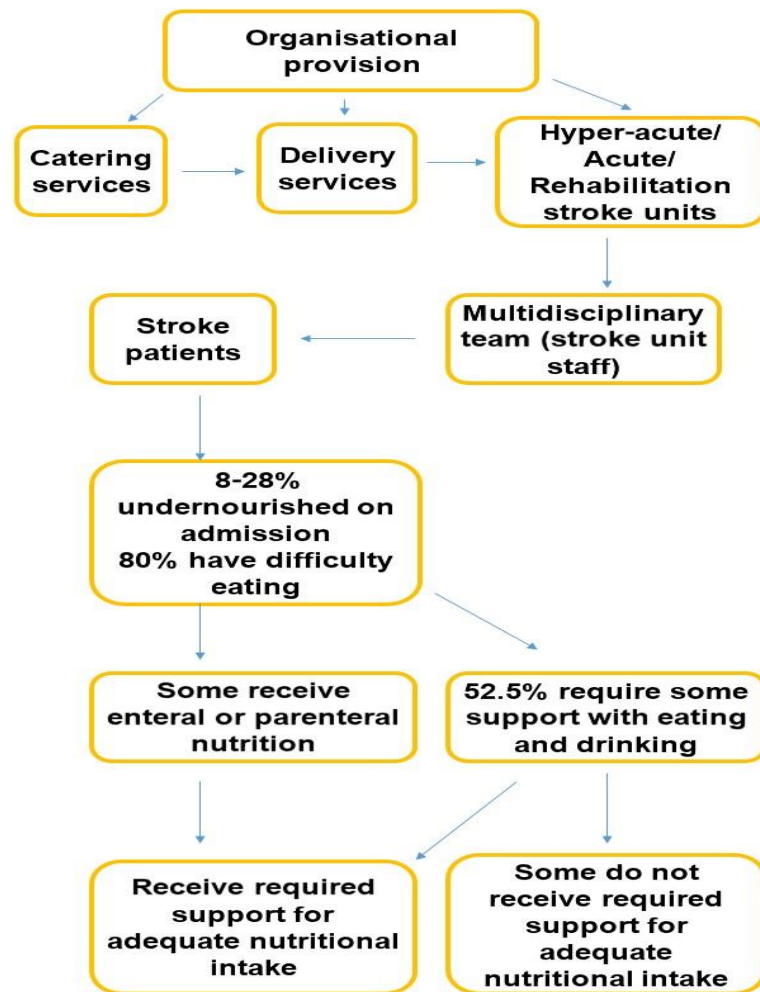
Organisational provision

Catering services

Delivery services

Hyper-acute/ Acute/ Rehabilitation stroke units

Multidisciplinary team (stroke unit staff)

Stroke patients

8-28% undernourished on admission
80% have difficulty eating

Some receive enteral or parenteral nutrition

52.5% require some support with eating and drinking

Receive required support for adequate nutritional intake

Some do not receive required support for adequate nutritional intake